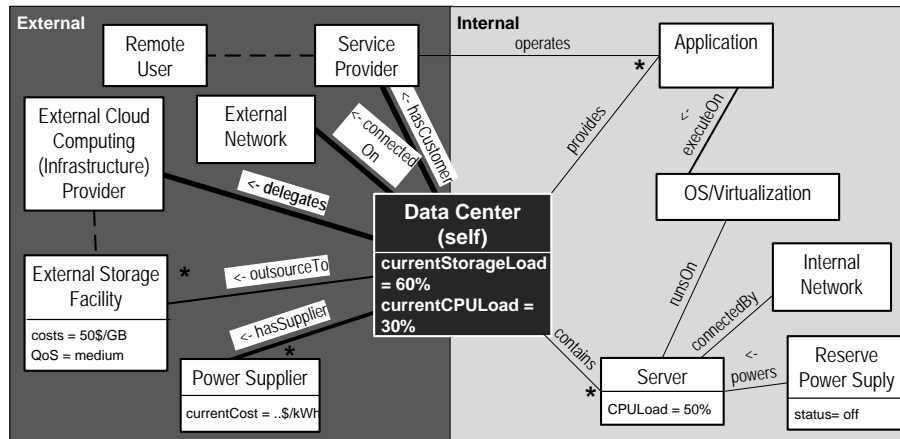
External

Internal

Remote User

Service Provider

operates

Application

*

External Cloud Computing (Infrastructure) Provider

External Network

<- connected On

<- hasCustomer

provides

<- executeOn

<- delegates

Data Center (self)

currentStorageLoad = 60%

currentCPULoad = 30%

OS/Virtualization

External Storage Facility

costs = 50$/GB

QoS = medium

*

<- outsourceTo

<- hasSupplier

*

runsOn

Internal Network

connectedBy

contains

Power Supplier

currentCost = ..$/kWh

*

Server

CPULoad = 50%

<- powers

Reserve Power Suply

status= off